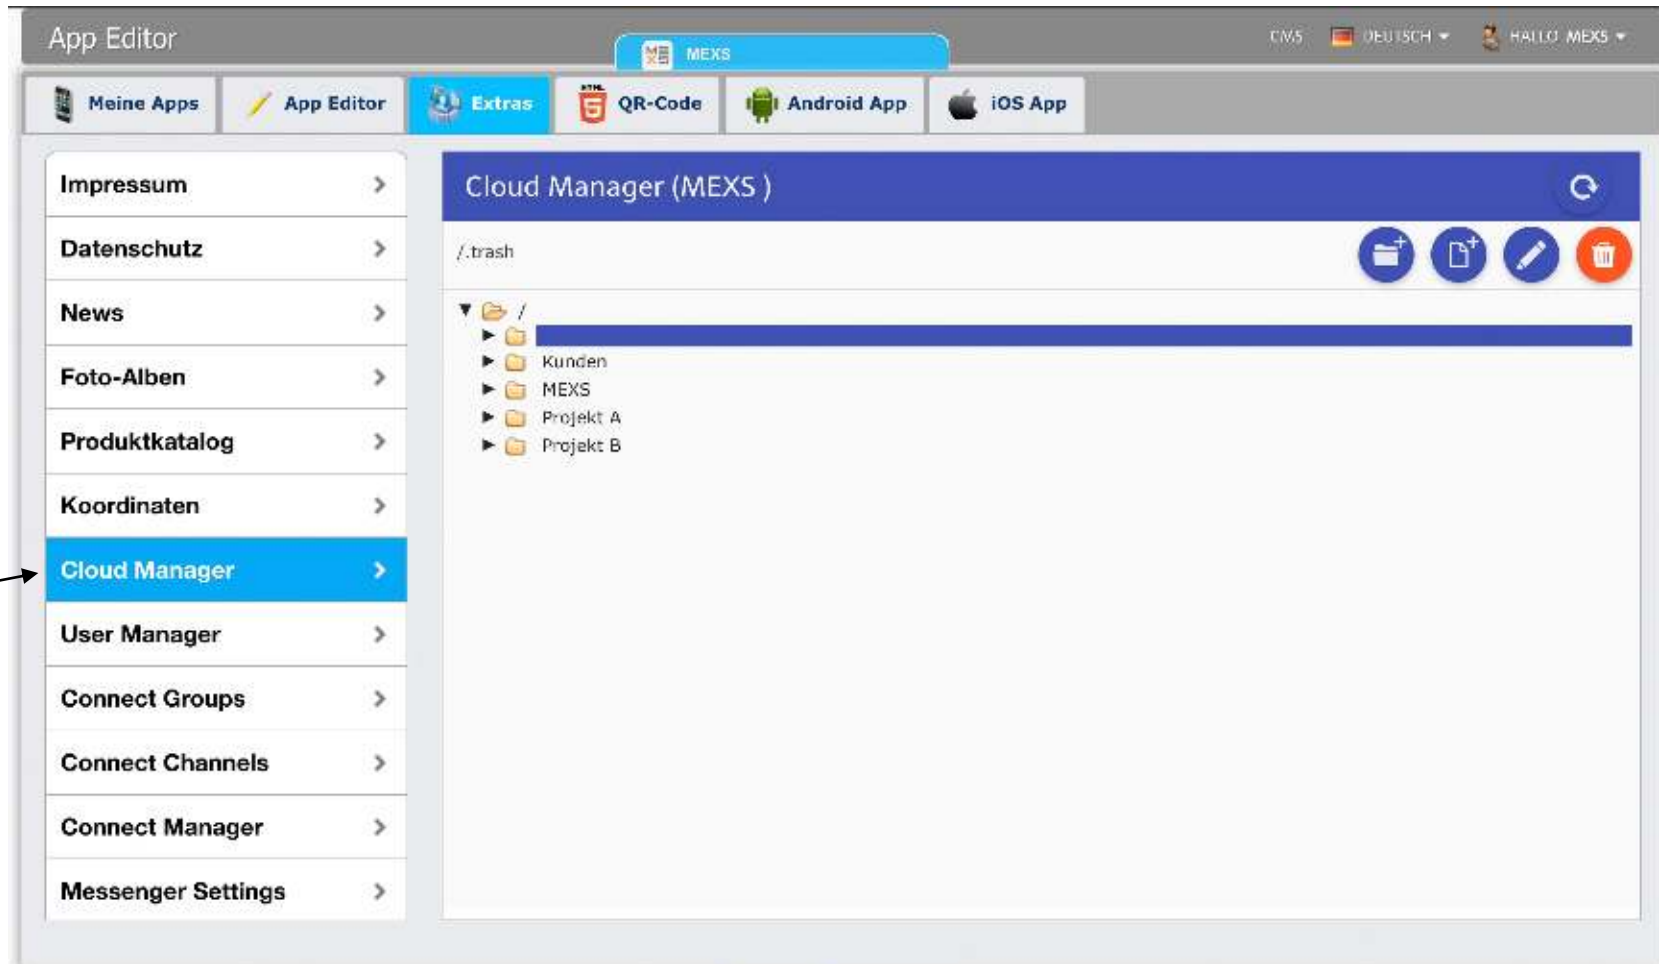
App Editor

MEXS

CMS DEUTSCH HALLO MEXS

Meine Apps
App Editor
Extras
QR-Code
Android App
iOS App

Impressum
Datenschutz
News
Foto-Alben
Produktkatalog
Koordinaten
Cloud Manager
User Manager
Connect Groups
Connect Channels
Connect Manager
Messenger Settings

Cloud Manager (MEXS )

/.trash

/
Kunden
MEXS
Projekt A
Projekt B